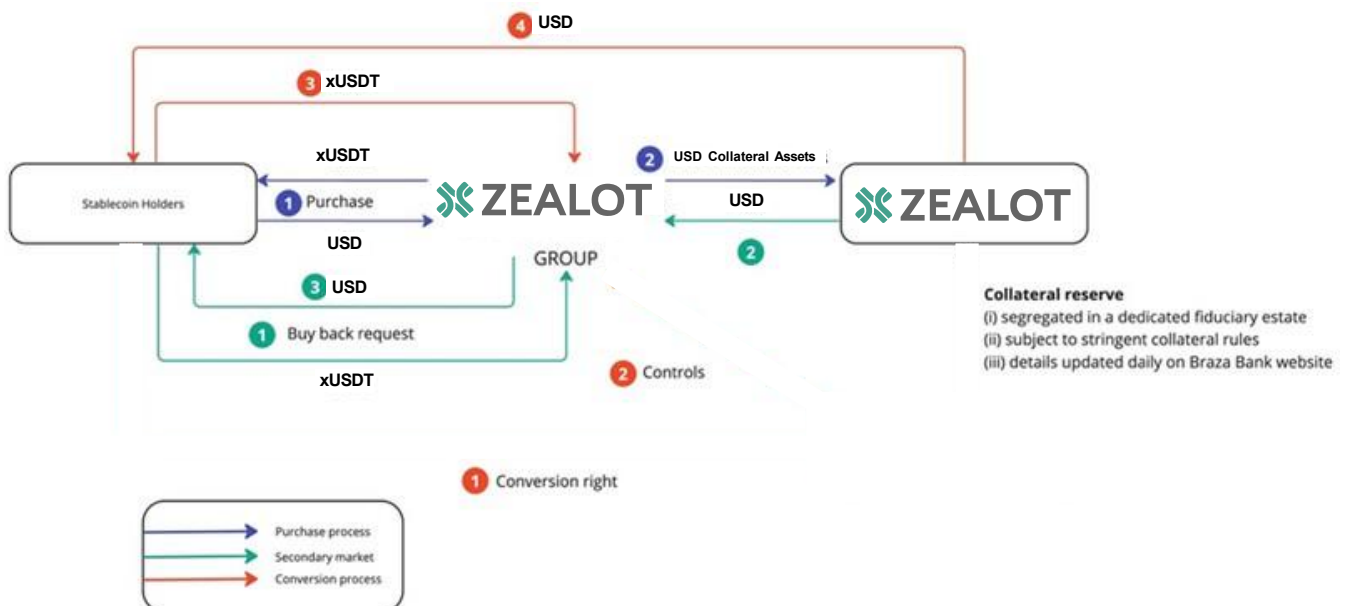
4 USD

3 xUSDT

xUSDT

2 USD Collateral Assets

Stablecoin Holders

1 Purchase

ZEALOT

USD

ZEALOT

USD

2

GROUP

3 USD

1 Buy back request

xUSDT

2 Controls

Collateral reserve
(i) segregated in a dedicated fiduciary estate
(ii) subject to stringent collateral rules
(iii) details updated daily on Braza Bank website

1 Conversion right

Purchase process
Secondary market
Conversion process